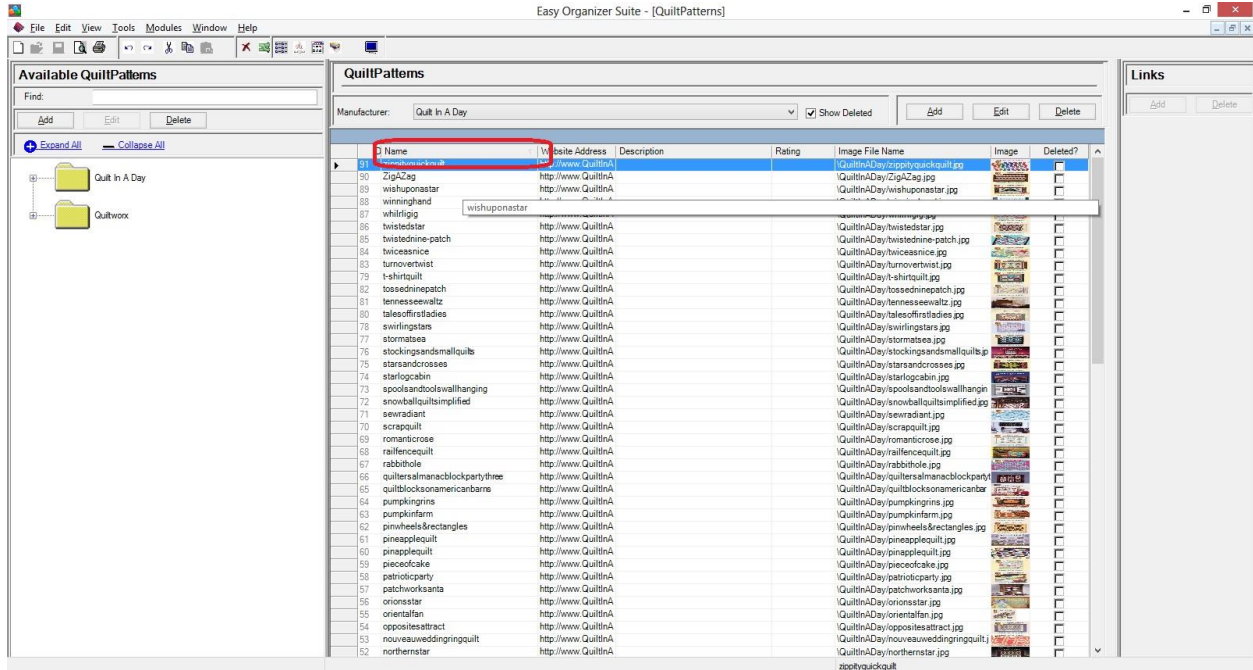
Easy Organizer Suite - [QuiltPatterns]

File Edit View Tools Modules Window Help

Available QuiltPatterns

Find:

Add Edit Delete

Expand All Collapse All

Quilt In A Day

Quiltworx

QuiltPatterns

Manufacturer: Quilt In A Day Show Deleted Add Edit Delete

Links

Add Delete

| D | Name | Website Address | Description | Rating | Image File Name | Image | Deleted? |
|---|---|---|---|---|---|---|---|
| 91 | zippityquickquilt | http://www.QuiltInA | | | \QuiltInADay\zippityquickquilt.jpg | | |
| 90 | ZigAZag | http://www.QuiltInA | | | \QuiltInADay\ZigAZag.jpg | | |
| 89 | wishuponastar | http://www.QuiltInA | | | \QuiltInADay\wishuponastar.jpg | | |
| 88 | winninghand | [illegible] | | | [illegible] | | |
| 87 | whirligig | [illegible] | | | \QuiltInADay\whirligig.jpg | | |
| 86 | twistedstar | http://www.QuiltInA | | | \QuiltInADay\twistedstar.jpg | | |
| 85 | twistednine-patch | http://www.QuiltInA | | | \QuiltInADay\twistednine-patch.jpg | | |
| 84 | twiceasnice | http://www.QuiltInA | | | \QuiltInADay\twiceasnice.jpg | | |
| 83 | turnovertwist | http://www.QuiltInA | | | \QuiltInADay\turnovertwist.jpg | | |
| 79 | t-shirtquilt | http://www.QuiltInA | | | \QuiltInADay\t-shirtquilt.jpg | | |
| 82 | tossedninepatch | http://www.QuiltInA | | | \QuiltInADay\tossedninepatch.jpg | | |
| 81 | tennesseewaltz | http://www.QuiltInA | | | \QuiltInADay\tennesseewaltz.jpg | | |
| 80 | talesoffirstladies | http://www.QuiltInA | | | \QuiltInADay\talesoffirstladies.jpg | | |
| 78 | swirlingstars | http://www.QuiltInA | | | \QuiltInADay\swirlingstars.jpg | | |
| 77 | stormatsea | http://www.QuiltInA | | | \QuiltInADay\stormatsea.jpg | | |
| 76 | stockingsandsmallquilts | http://www.QuiltInA | | | \QuiltInADay\stockingsandsmallquilts.jp | | |
| 75 | starsandcrosses | http://www.QuiltInA | | | \QuiltInADay\starsandcrosses.jpg | | |
| 74 | starlogcabin | http://www.QuiltInA | | | \QuiltInADay\starlogcabin.jpg | | |
| 73 | spoolsandtoolswallhanging | http://www.QuiltInA | | | \QuiltInADay\spoolsandtoolswallhangin | | |
| 72 | snowballquiltsimplified | http://www.QuiltInA | | | \QuiltInADay\snowballquiltsimplified.jpg | | |
| 71 | sewradiant | http://www.QuiltInA | | | \QuiltInADay\sewradiant.jpg | | |
| 70 | scrapquilt | http://www.QuiltInA | | | \QuiltInADay\scrapquilt.jpg | | |
| 69 | romanticrose | http://www.QuiltInA | | | \QuiltInADay\romanticrose.jpg | | |
| 68 | railfencequilt | http://www.QuiltInA | | | \QuiltInADay\railfencequilt.jpg | | |
| 67 | rabbithole | http://www.QuiltInA | | | \QuiltInADay\rabbithole.jpg | | |
| 66 | quiltersalmanacblockpartythree | http://www.QuiltInA | | | \QuiltInADay\quiltersalmanacblockpartyt | | |
| 65 | quiltblocksonamericanbarns | http://www.QuiltInA | | | \QuiltInADay\quiltblocksonamericanbar | | |
| 64 | pumpkingrins | http://www.QuiltInA | | | \QuiltInADay\pumpkingrins.jpg | | |
| 63 | pumpkinfarm | http://www.QuiltInA | | | \QuiltInADay\pumpkinfarm.jpg | | |
| 62 | pinwheels&rectangles | http://www.QuiltInA | | | \QuiltInADay\pinwheels&rectangles.jpg | | |
| 61 | pineapplequilt | http://www.QuiltInA | | | \QuiltInADay\pineapplequilt.jpg | | |
| 60 | pinapplequilt | http://www.QuiltInA | | | \QuiltInADay\pinapplequilt.jpg | | |
| 59 | pieceofcake | http://www.QuiltInA | | | \QuiltInADay\pieceofcake.jpg | | |
| 58 | patrioticparty | http://www.QuiltInA | | | \QuiltInADay\patrioticparty.jpg | | |
| 57 | patchworksanta | http://www.QuiltInA | | | \QuiltInADay\patchworksanta.jpg | | |
| 56 | orionsstar | http://www.QuiltInA | | | \QuiltInADay\orionsstar.jpg | | |
| 55 | orientalfan | http://www.QuiltInA | | | \QuiltInADay\orientalfan.jpg | | |
| 54 | oppositesattract | http://www.QuiltInA | | | \QuiltInADay\oppositesattract.jpg | | |
| 53 | nouveauweddingringquilt | http://www.QuiltInA | | | \QuiltInADay\nouveauweddingringquilt.j | | |
| 52 | northernstar | http://www.QuiltInA | | | \QuiltInADay\northernstar.jpg | | |

wishuponastar

zippityquickquilt